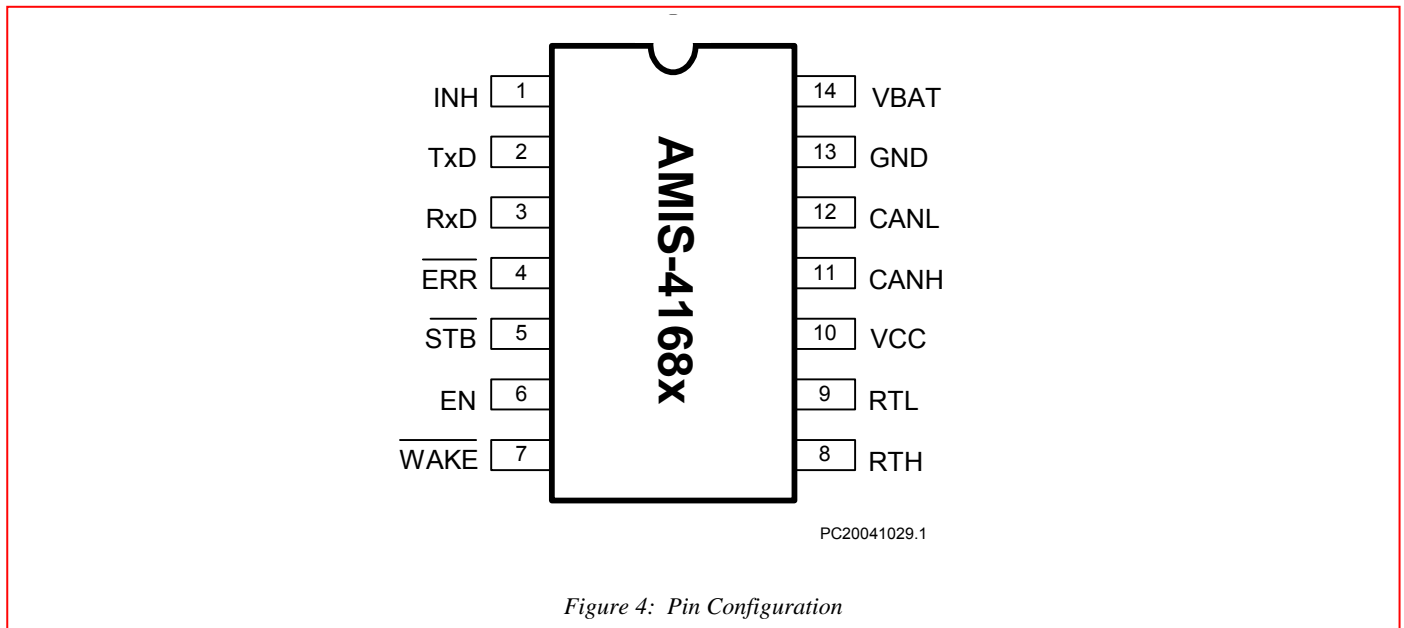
INH 1
TxD 2
RxD 3
$\overline{\text{ERR}}$ 4
$\overline{\text{STB}}$ 5
EN 6
$\overline{\text{WAKE}}$ 7

AMIS-4168x

14 VBAT
13 GND
12 CANL
11 CANH
10 VCC
9 RTL
8 RTH

PC20041029.1

Figure 4: Pin Configuration